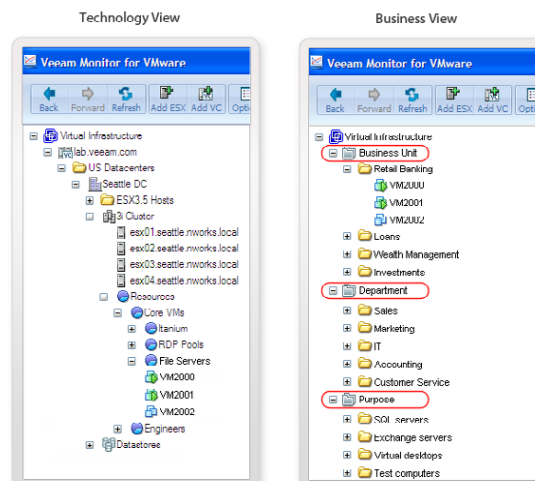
Technology View

Veeam Monitor for VMware

Back Forward Refresh Add ESX Add VC Opti

Virtual Infrastructure
lab.veeam.com
US Datacenters
Seattle DC
ESX3.5 Hosts
3i Cluster
esx01.seattle.nworks.local
esx02.seattle.nworks.local
esx03.seattle.nworks.local
esx04.seattle.nworks.local
Resources
Core VMs
Itanium
RDP Pools
File Servers
VM2000
VM2001
VM2002
Engineers
Datastores

Business View

Veeam Monitor for VMware

Back Forward Refresh Add ESX Add VC Optio

Virtual Infrastructure
Business Unit
Retail Banking
VM2000
VM2001
VM2002
Loans
Wealth Management
Investments
Department
Sales
Marketing
IT
Accounting
Customer Service
Purpose
SQL servers
Exchange servers
Virtual desktops
Test computers